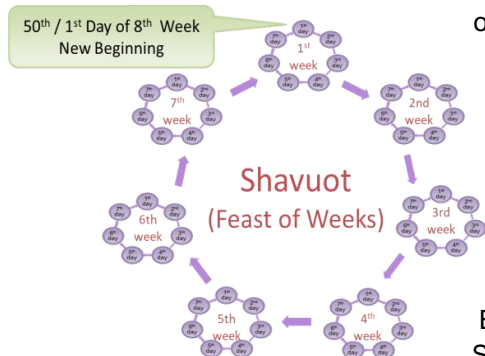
50th / 1st Day of 8th Week
New Beginning

1st day 2nd day 3rd day 4th day 5th day 6th day 7th day
1st week

2nd week

3rd week

4th week

5th week

6th week

7th week

Shavuot
(Feast of Weeks)

o

E
S